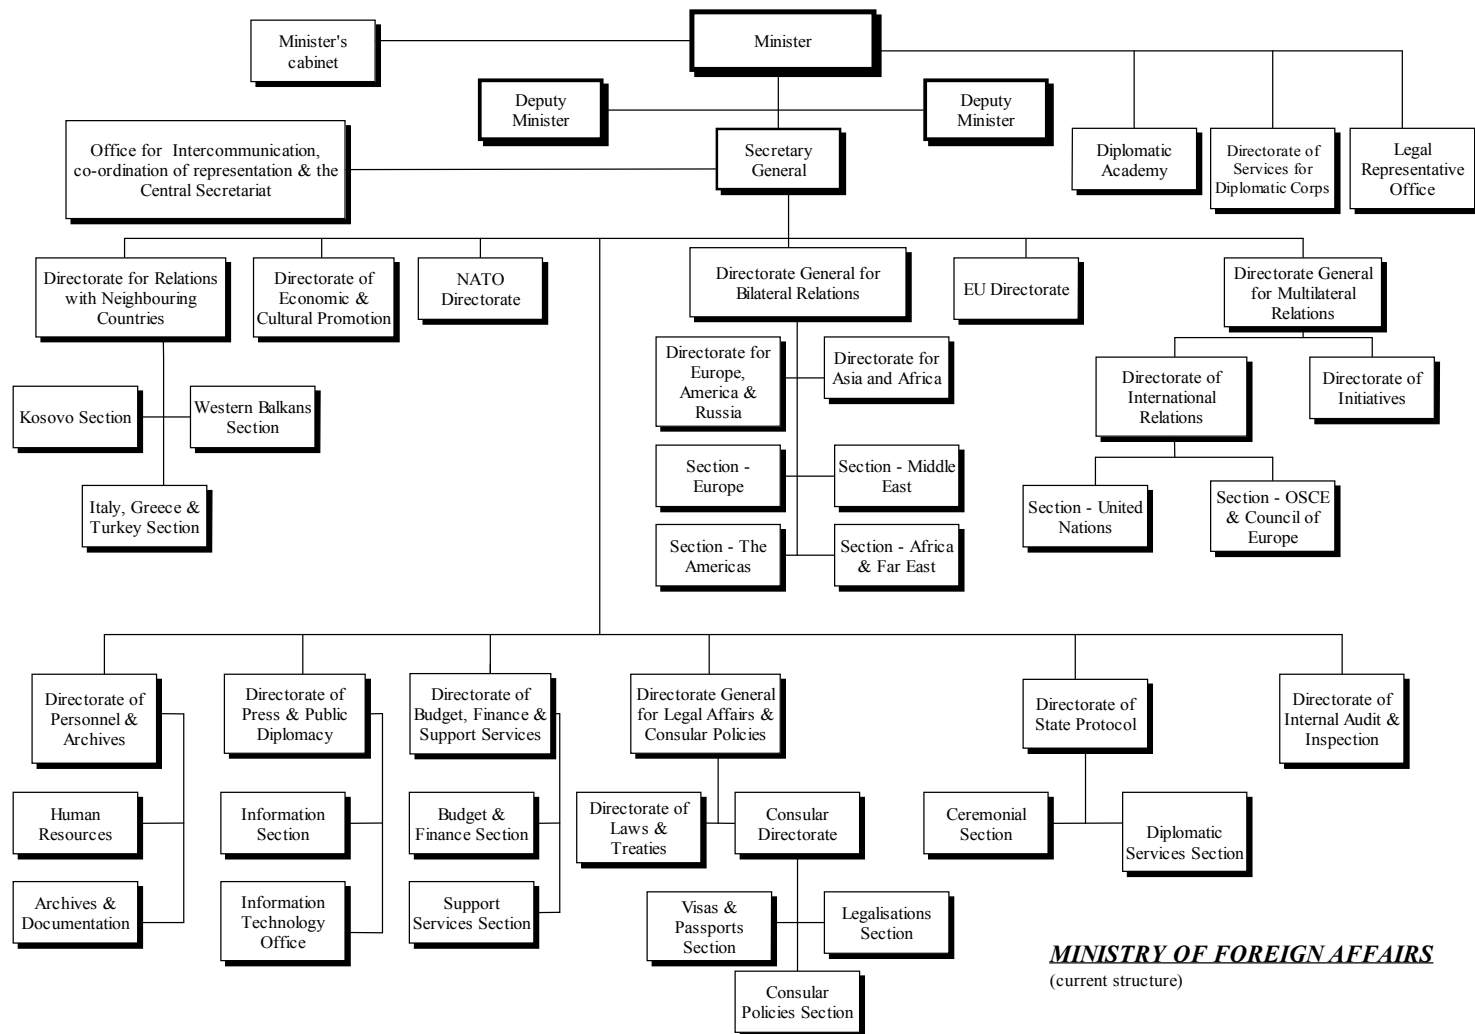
Minister's cabinet

Minister

Deputy Minister

Deputy Minister

Office for Intercommunication, co-ordination of representation & the Central Secretariat

Secretary General

Diplomatic Academy

Directorate of Services for Diplomatic Corps

Legal Representative Office

Directorate for Relations with Neighbouring Countries

Directorate of Economic & Cultural Promotion

NATO Directorate

Directorate General for Bilateral Relations

EU Directorate

Directorate General for Multilateral Relations

Kosovo Section

Western Balkans Section

Italy, Greece & Turkey Section

Directorate for Europe, America & Russia

Directorate for Asia and Africa

Section - Europe

Section - Middle East

Section - The Americas

Section - Africa & Far East

Directorate of International Relations

Directorate of Initiatives

Section - United Nations

Section - OSCE & Council of Europe

Directorate of Personnel & Archives

Human Resources

Archives & Documentation

Directorate of Press & Public Diplomacy

Information Section

Information Technology Office

Directorate of Budget, Finance & Support Services

Budget & Finance Section

Support Services Section

Directorate General for Legal Affairs & Consular Policies

Directorate of Laws & Treaties

Consular Directorate

Visas & Passports Section

Legalisations Section

Consular Policies Section

Directorate of State Protocol

Ceremonial Section

Diplomatic Services Section

Directorate of Internal Audit & Inspection

MINISTRY OF FOREIGN AFFAIRS
(current structure)